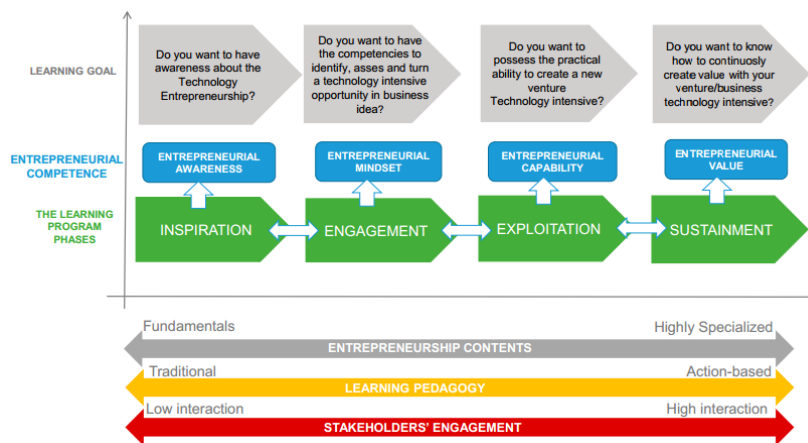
LEARNING GOAL

Do you want to have awareness about the Technology Entrepreneurship?

Do you want to have the competencies to identify, asses and turn a technology intensive opportunity in business idea?

Do you want to possess the practical ability to create a new venture Technology intensive?

Do you want to know how to continuosly create value with your venture/business technology intensive?

ENTREPRENEURIAL COMPETENCE

ENTREPRENEURIAL AWARENESS

ENTREPRENEURIAL MINDSET

ENTREPRENEURIAL CAPABILITY

ENTREPRENEURIAL VALUE

THE LEARNING PROGRAM PHASES

INSPIRATION

ENGAGEMENT

EXPLOITATION

SUSTAINMENT

Fundamentals

Highly Specialized

ENTREPRENEURSHIP CONTENTS

Traditional

Action-based

LEARNING PEDAGOGY

Low interaction

High interaction

STAKEHOLDERS' ENGAGEMENT